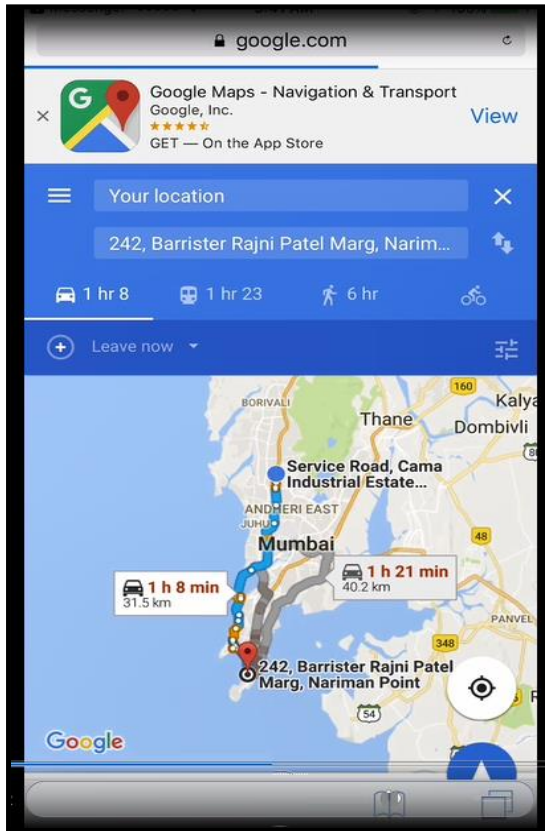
google.com

Google Maps - Navigation & Transport
Google, Inc.
GET — On the App Store
View

Your location
242, Barrister Rajni Patel Marg, Narim...

1 hr 8
1 hr 23
6 hr

Leave now

160
BORIVALI
Thane
Kalya
Dombivli
Service Road, Cama Industrial Estate...
ANDHERI EAST
JUHU
Mumbai
48
1 h 8 min
31.5 km
1 h 21 min
40.2 km
PANVEL
348
242, Barrister Rajni Patel Marg, Nariman Point
54
Google